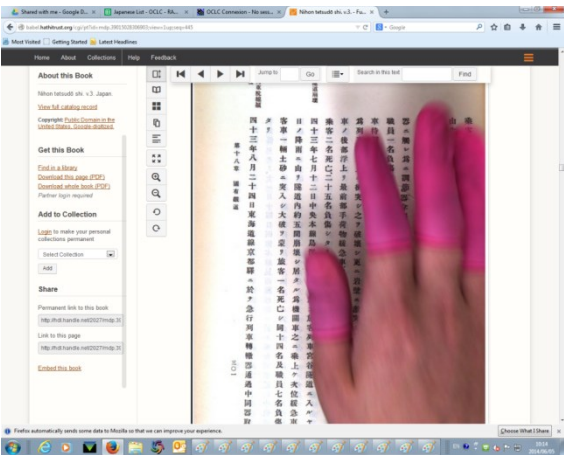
Shared with me - Google D... | Japanese Lost - OCLC - RA... | OCLC Connexion - No sess... | Nihon tetsudō shi. v.3. - Fu... | +

babel.hathitrust.org/cgi/pt?id=mdp.39015028398803;view=1up;seq=445

Google

Most Visited | Getting Started | Latest Headlines

Home | About | Collections | Help | Feedback

About this Book

Nihon tetsudō shi. v.3. Japan.

View full catalog record

Copyright: Public Domain in the United States, Google-digitized.

Get this Book

Find in a library
Download this page (PDF)
Download whole book (PDF)
Partner login required

Add to Collection

Login to make your personal collections permanent

Select Collection

Add

Share

Permanent link to this book

http://hdl.handle.net/2027/mdp.39

Link to this page

http://hdl.handle.net/2027/mdp.39

Embed this book

Jump to | Go | Search in this text | Find

四十三年七月二十二日中央本線

客車一輛土砂ニ埋沒シ大破ス

四十三年八月二十四日東海道線京都驛ニ於テ急行列車轉轍器通過中

Firefox automatically sends some data to Mozilla so that we can improve your experience. | Choose What I Share

2014/06/05